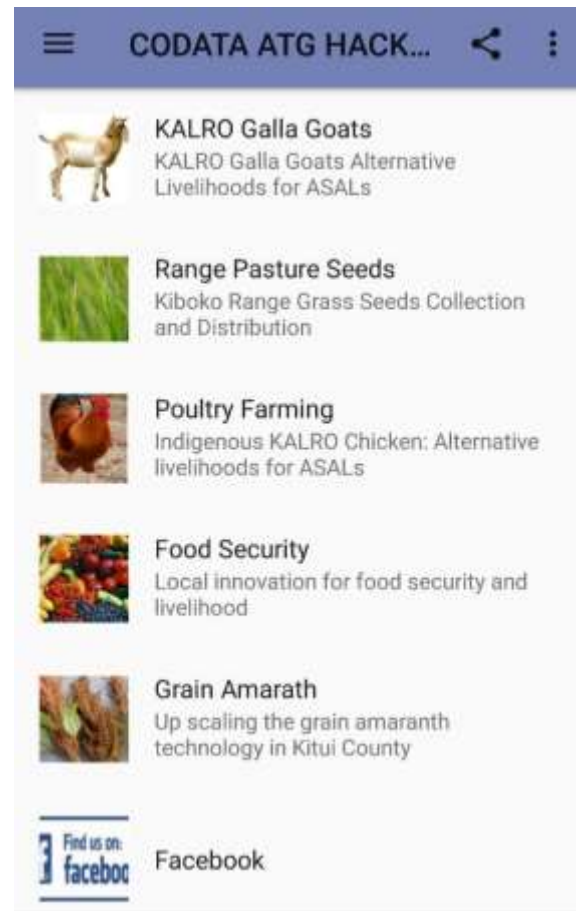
CODATA ATG HACK...

KALRO Galla Goats
KALRO Galla Goats Alternative Livelihoods for ASALs

Range Pasture Seeds
Kiboko Range Grass Seeds Collection and Distribution

Poultry Farming
Indigenous KALRO Chicken: Alternative livelihoods for ASALs

Food Security
Local innovation for food security and livelihood

Grain Amarath
Up scaling the grain amaranth technology in Kitui County

Find us on: faceboo

Facebook